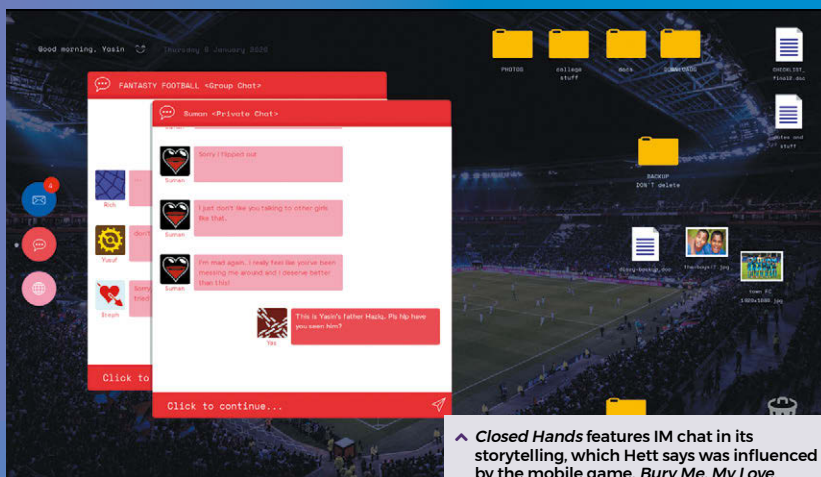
Good morning, Yosin Thursday 8 January 2026

FANTASY FOOTBALL <Group Chat>

Suman <Private Chat>

Sorry I flipped out

Suman

I just don't like you talking to other girls like that.

Suman

I'm mad again. I really feel like you've been messing me around and I deserve better than this!

Suman

This is Yasin's father Haziq. Pls hlp have you seen him?

Yas

Rick

Yusuf

Don't

Brash

Click to

Click to continue...

4

PHOTOS

college stuff

work

DOWNLOADS

CHECKLIST final2.doc

notes and stuff

BACKUP DON'T delete

diary-backup.doc

theboys17.jpg

team XI 1920x1080.jpg

^ Closed Hands features IM chat in its storytelling, which Hett says was influenced by the mobile game, Bury Me, My Love